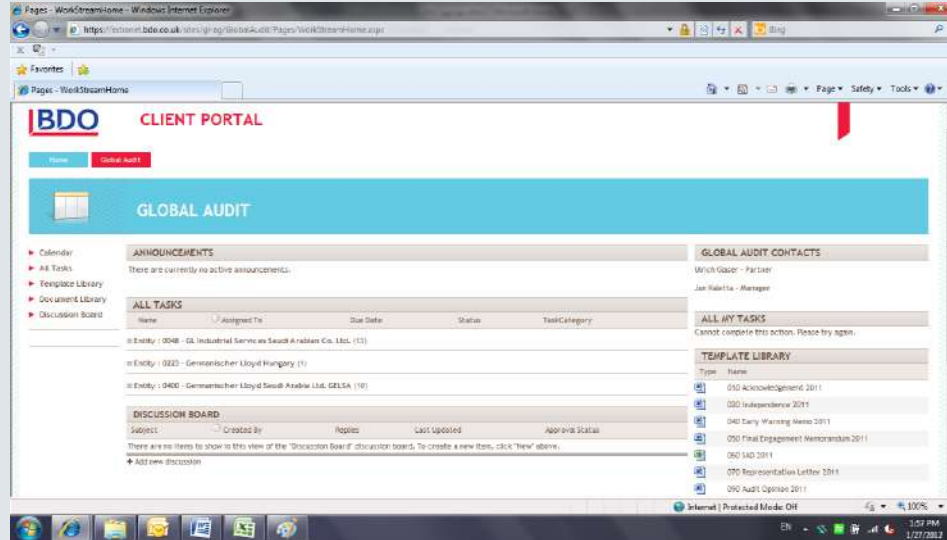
Pages - WorkStreamHome - Windows Internet Explorer

https://extranet.bdo.co.uk/sites/group/GlobalAudit/Pages/WorkStreamHome.aspx

Bing

Favorites

Pages - WorkStreamHome

Page ▾ Safety ▾ Tools ▾

BDO

CLIENT PORTAL

Home | Global Audit

GLOBAL AUDIT

▸ Calendar
▸ All Tasks
▸ Template Library
▸ Document Library
▸ Discussion Board

ANNOUNCEMENTS

There are currently no active announcements.

ALL TASKS

| Name | Assigned To | Due Date | Status | TaskCategory |
|---|---|---|---|---|

⊞ Entity : 0048 - GL Industrial Services Saudi Arabian Co. Ltd. (13)

⊞ Entity : 0223 - Germanischer Lloyd Hungary (1)

⊞ Entity : 0400 - Germanischer Lloyd Saudi Arabia Ltd. GELSA (10)

DISCUSSION BOARD

| Subject | Created By | Replies | Last Updated | Approval Status |
|---|---|---|---|---|

There are no items to show in this view of the "Discussion Board" discussion board. To create a new item, click "New" above.

+ Add new discussion

GLOBAL AUDIT CONTACTS

Ulrich Glaser - Partner

Jan Kaletta - Manager

ALL MY TASKS

Cannot complete this action. Please try again.

TEMPLATE LIBRARY

| Type | Name |
|---|---|
| | 010 Acknowledgement 2011 |
| | 030 Independence 2011 |
| | 040 Early Warning Memo 2011 |
| | 050 Final Engagement Memorandum 2011 |
| | 060 SAD 2011 |
| | 070 Representation Letter 2011 |
| | 090 Audit Opinion 2011 |

Internet | Protected Mode: Off

100%

EN

1:57 PM
1/27/2012